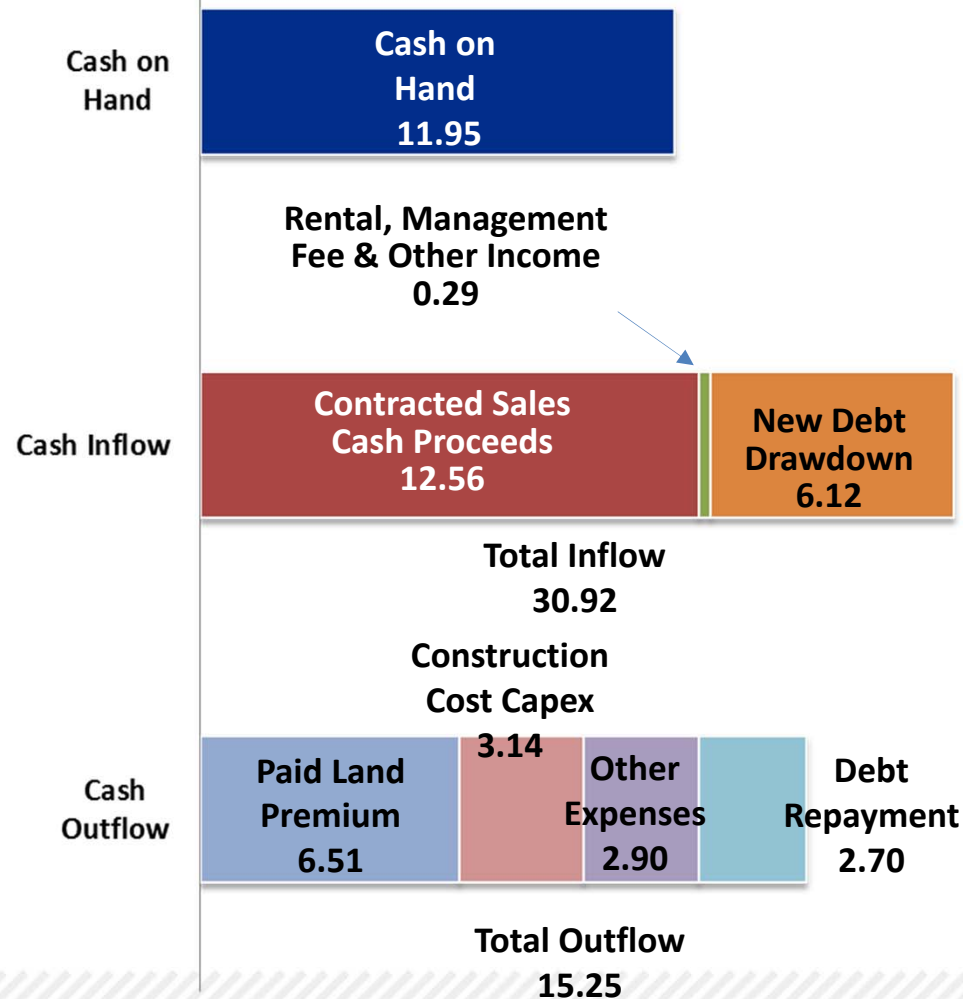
Cash on Hand

Cash on Hand 11.95

Rental, Management Fee & Other Income 0.29

Cash Inflow

Contracted Sales Cash Proceeds 12.56

New Debt Drawdown 6.12

Total Inflow 30.92

Construction Cost Capex 3.14

Cash Outflow

Paid Land Premium 6.51

Other Expenses 2.90

Debt Repayment 2.70

Total Outflow 15.25